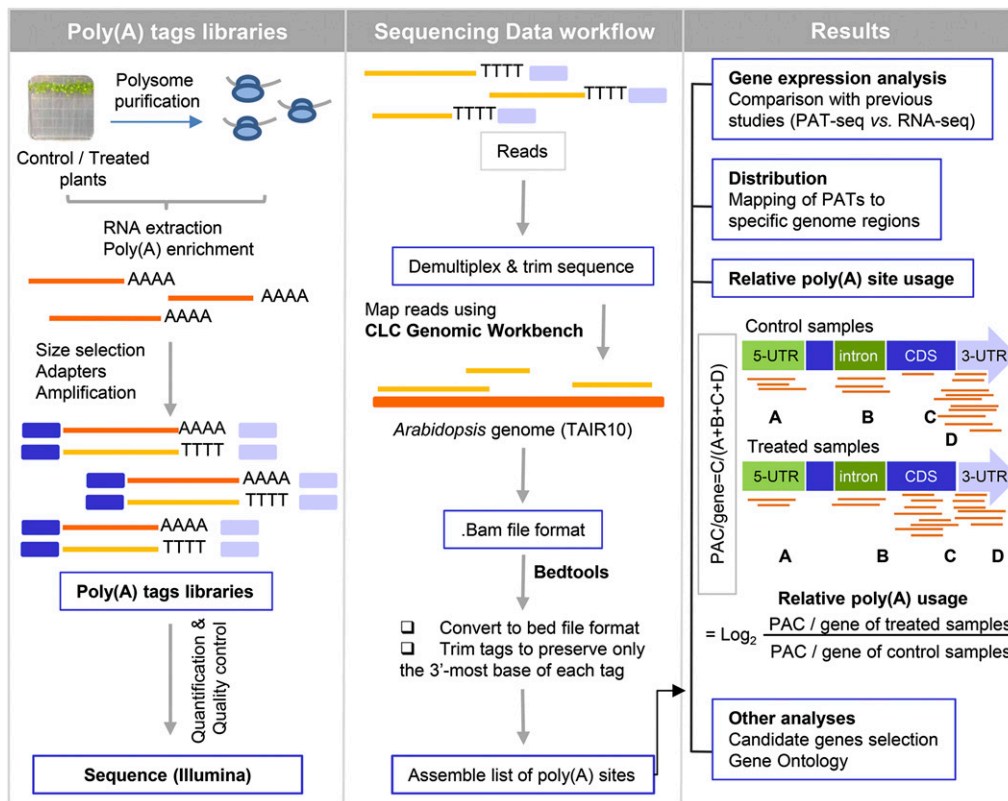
Poly(A) tags libraries

Polysome purification

Control / Treated plants

RNA extraction
Poly(A) enrichment

AAAA
AAAA
AAAA

Size selection
Adapters
Amplification

AAAA
TTTT
AAAA
TTTT
AAAA
TTTT

Poly(A) tags libraries

Quantification & Quality control

Sequence (Illumina)

Sequencing Data workflow

TTTT
TTTT
TTTT

Reads

Demultiplex & trim sequence

Map reads using
**CLC Genomic Workbench**

*Arabidopsis* genome (TAIR10)

.Bam file format

**Bedtools**

❑ Convert to bed file format
❑ Trim tags to preserve only the 3'-most base of each tag

Assemble list of poly(A) sites

Results

**Gene expression analysis**
Comparison with previous studies (PAT-seq *vs.* RNA-seq)

**Distribution**
Mapping of PATs to specific genome regions

**Relative poly(A) site usage**

PAC/gene=C/(A+B+C+D)

Control samples
5-UTR intron CDS 3-UTR
A B C D

Treated samples
5-UTR intron CDS 3-UTR
A B C D

**Relative poly(A) usage**
$= \text{Log}_2 \frac{\text{PAC / gene of treated samples}}{\text{PAC / gene of control samples}}$

**Other analyses**
Candidate genes selection
Gene Ontology